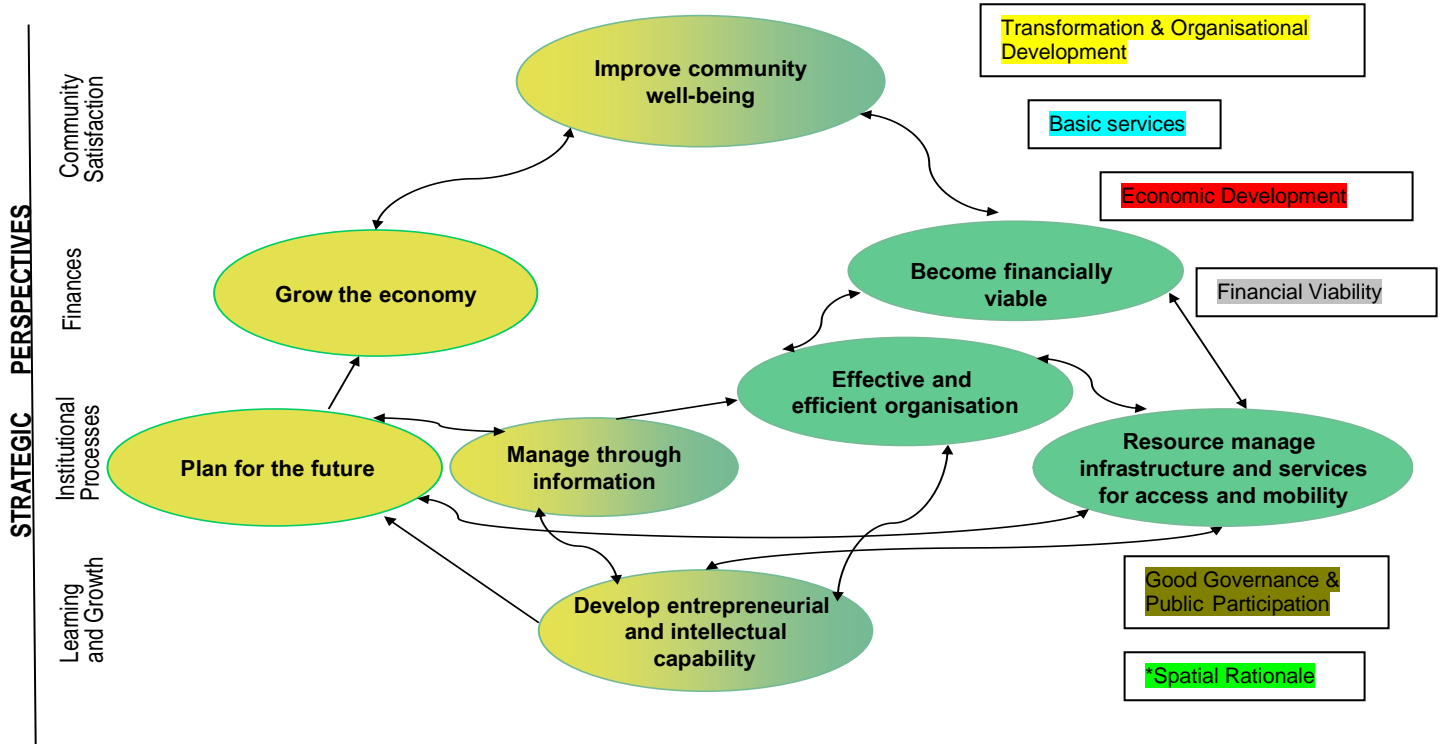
STRATEGIC PERSPECTIVES

Community Satisfaction

Finances

Institutional Processes

Learning and Growth

Improve community well-being

Grow the economy

Become financially viable

Effective and efficient organisation

Plan for the future

Manage through information

Resource manage infrastructure and services for access and mobility

Develop entrepreneurial and intellectual capability

Transformation & Organisational Development

Basic services

Economic Development

Financial Viability

Good Governance & Public Participation

*Spatial Rationale